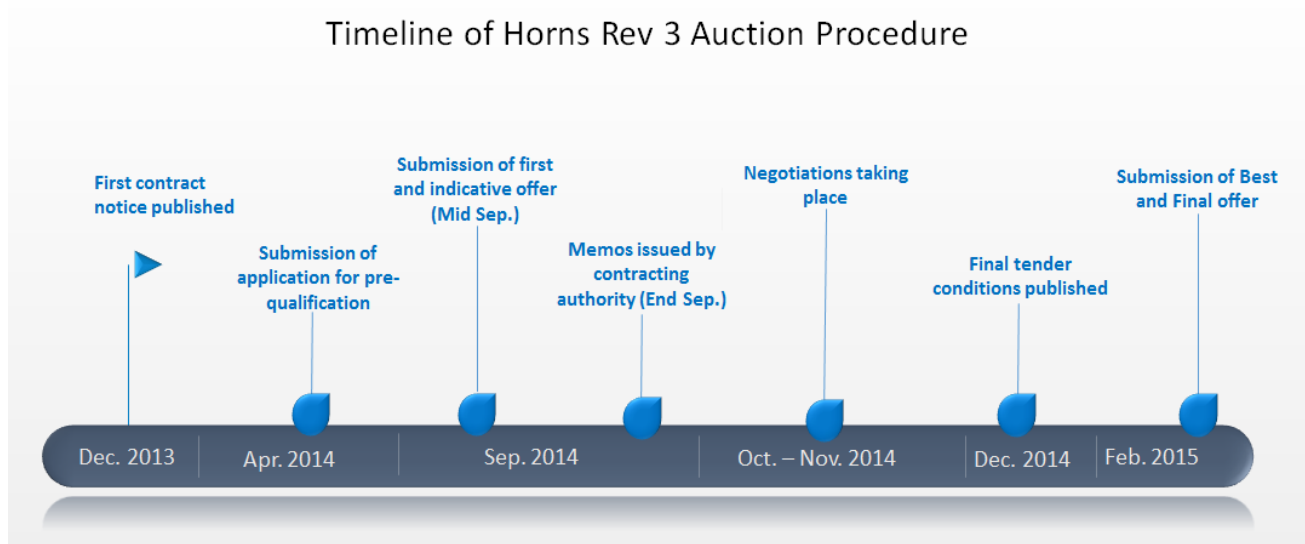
Timeline of Horns Rev 3 Auction Procedure

First contract notice published

Submission of application for pre-qualification

Submission of first and indicative offer (Mid Sep.)

Memos issued by contracting authority (End Sep.)

Negotiations taking place

Final tender conditions published

Submission of Best and Final offer

Dec. 2013

Apr. 2014

Sep. 2014

Oct. – Nov. 2014

Dec. 2014

Feb. 2015